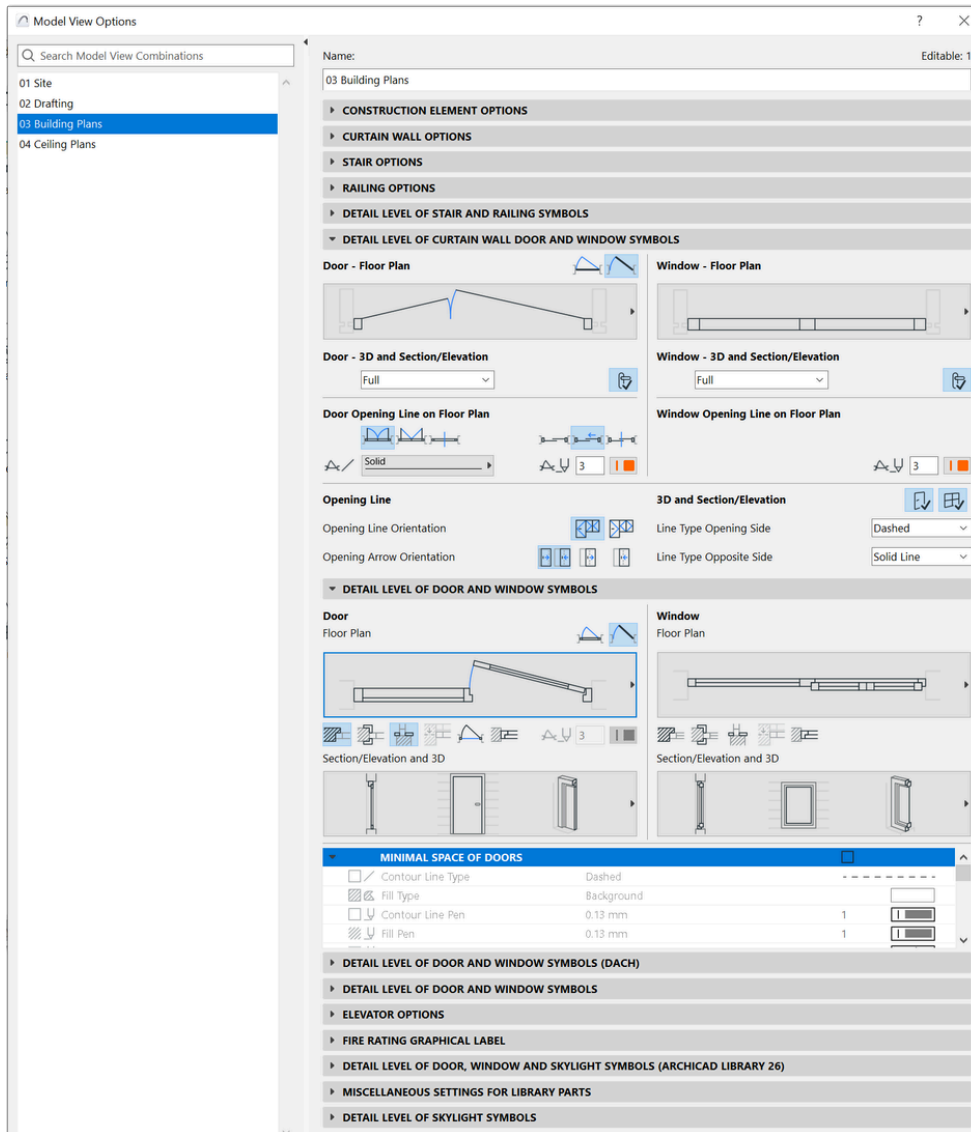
Model View Options

?

Search Model View Combinations

01 Site
02 Drafting
03 Building Plans
04 Ceiling Plans

Name:

Editable: 1

03 Building Plans

CONSTRUCTION ELEMENT OPTIONS

CURTAIN WALL OPTIONS

STAIR OPTIONS

RAILING OPTIONS

DETAIL LEVEL OF STAIR AND RAILING SYMBOLS

DETAIL LEVEL OF CURTAIN WALL DOOR AND WINDOW SYMBOLS

Door - Floor Plan

Window - Floor Plan

Door - 3D and Section/Elevation

Full

Window - 3D and Section/Elevation

Full

Door Opening Line on Floor Plan

Window Opening Line on Floor Plan

Solid

3

3

Opening Line

3D and Section/Elevation

Opening Line Orientation

Line Type Opening Side

Dashed

Opening Arrow Orientation

Line Type Opposite Side

Solid Line

DETAIL LEVEL OF DOOR AND WINDOW SYMBOLS

Door
Floor Plan

Window
Floor Plan

3

Section/Elevation and 3D

Section/Elevation and 3D

MINIMAL SPACE OF DOORS

| Contour Line Type | Dashed | | |
|---|---|---|---|
| Fill Type | Background | | |
| Contour Line Pen | 0.13 mm | 1 | |
| Fill Pen | 0.13 mm | 1 | |

DETAIL LEVEL OF DOOR AND WINDOW SYMBOLS (DACH)

DETAIL LEVEL OF DOOR AND WINDOW SYMBOLS

ELEVATOR OPTIONS

FIRE RATING GRAPHICAL LABEL

DETAIL LEVEL OF DOOR, WINDOW AND SKYLIGHT SYMBOLS (ARCHICAD LIBRARY 26)

MISCELLANEOUS SETTINGS FOR LIBRARY PARTS

DETAIL LEVEL OF SKYLIGHT SYMBOLS